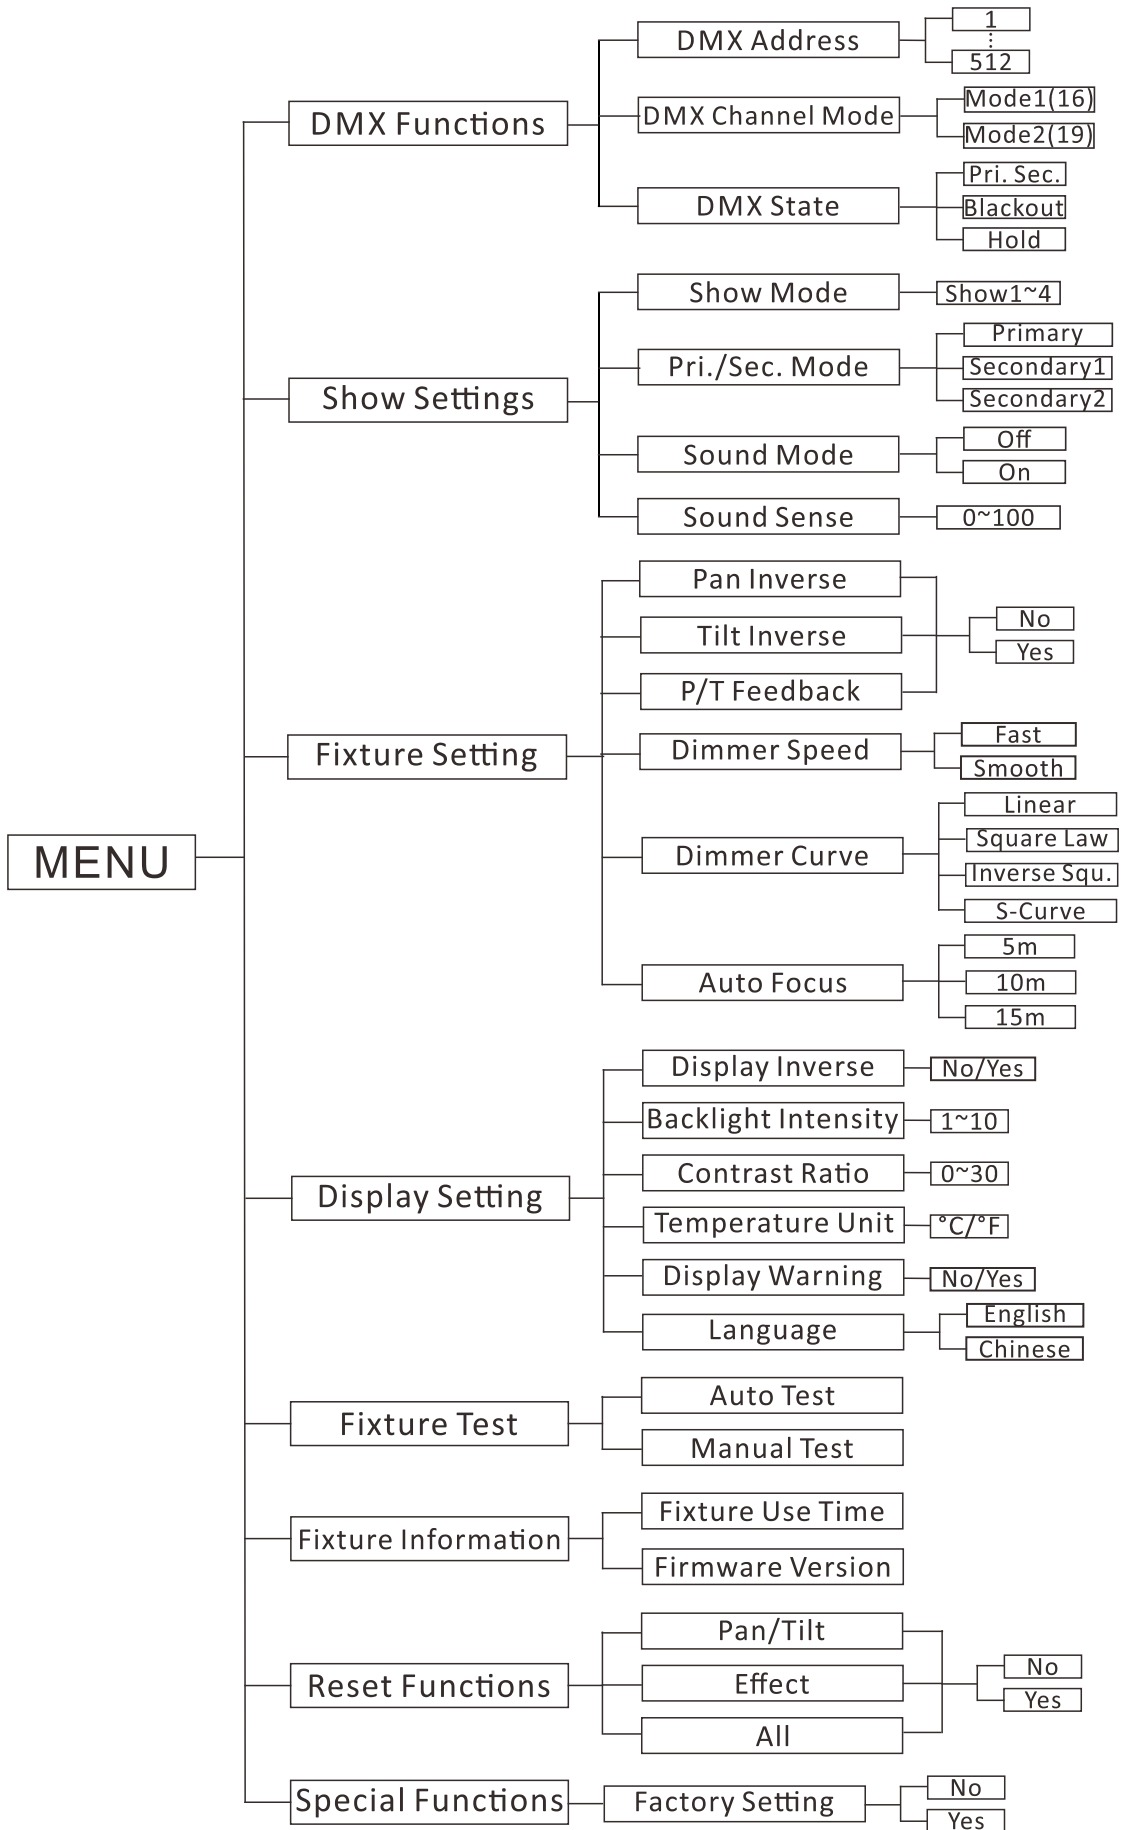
MENU

DMX Functions
DMX Address
1
⋮
512
DMX Channel Mode
Mode1(16)
Mode2(19)
DMX State
Pri. Sec.
Blackout
Hold

Show Settings
Show Mode
Show1~4
Pri./Sec. Mode
Primary
Secondary1
Secondary2
Sound Mode
Off
On
Sound Sense
0~100

Fixture Setting
Pan Inverse
Tilt Inverse
P/T Feedback
No
Yes
Dimmer Speed
Fast
Smooth
Dimmer Curve
Linear
Square Law
Inverse Squ.
S-Curve
Auto Focus
5m
10m
15m

Display Setting
Display Inverse
No/Yes
Backlight Intensity
1~10
Contrast Ratio
0~30
Temperature Unit
°C/°F
Display Warning
No/Yes
Language
English
Chinese

Fixture Test
Auto Test
Manual Test

Fixture Information
Fixture Use Time
Firmware Version

Reset Functions
Pan/Tilt
Effect
All
No
Yes

Special Functions
Factory Setting
No
Yes